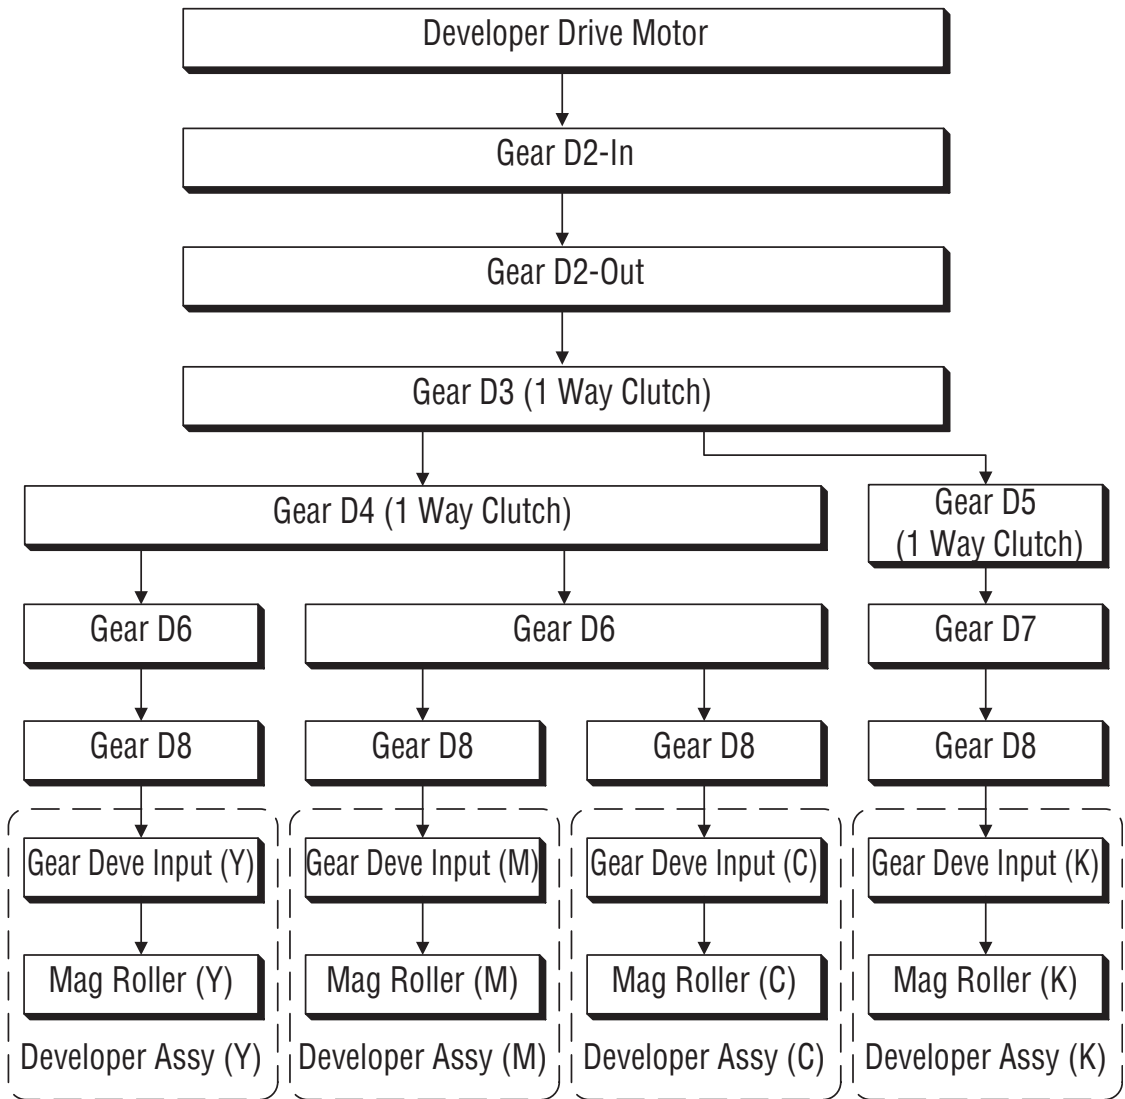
Developer Drive Motor

Gear D2-In

Gear D2-Out

Gear D3 (1 Way Clutch)

Gear D4 (1 Way Clutch)

Gear D5 (1 Way Clutch)

Gear D6

Gear D6

Gear D7

Gear D8

Gear D8

Gear D8

Gear D8

Gear Deve Input (Y)

Mag Roller (Y)

Developer Assy (Y)

Gear Deve Input (M)

Mag Roller (M)

Developer Assy (M)

Gear Deve Input (C)

Mag Roller (C)

Developer Assy (C)

Gear Deve Input (K)

Mag Roller (K)

Developer Assy (K)